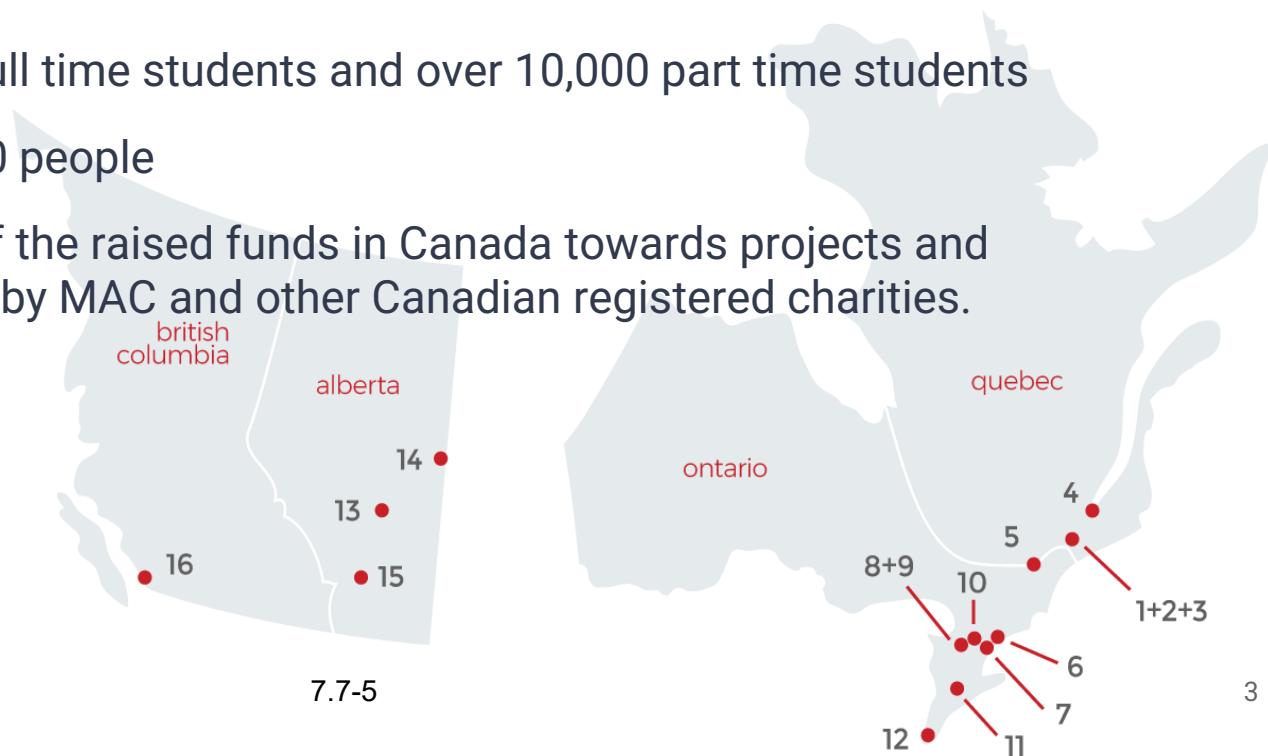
ull time students and over 10,000 part time students

0 people

f the raised funds in Canada towards projects and by MAC and other Canadian registered charities.

british columbia

alberta

ontario

quebec

14

13

16

15

4

5

8+9

10

1+2+3

6

7

12

11

7.7-5

3